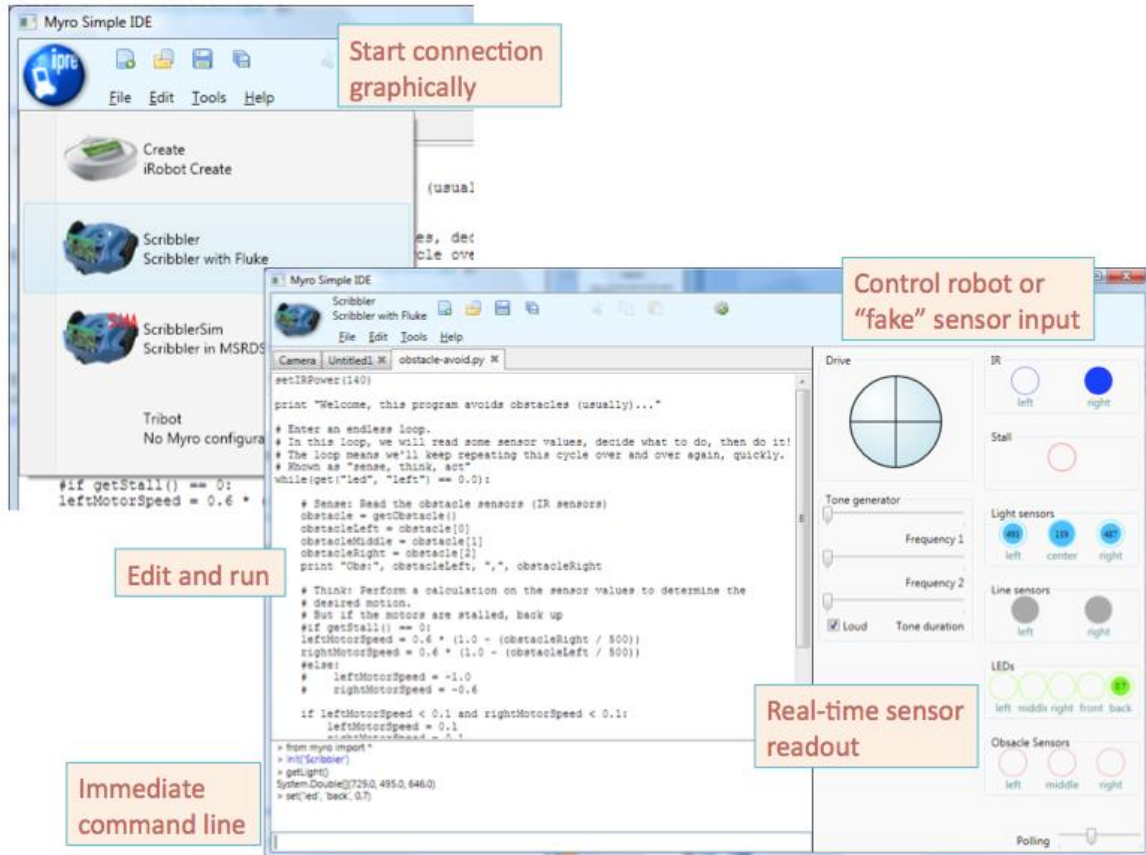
Myro Simple IDE

File Edit Tools Help

Start connection graphically

Create
iRobot Create

Scribbler
Scribbler with Fluke

ScribblerSim
Scribbler in MSRDS

Tribot
No Myro configura

(usual

es, dec
cle ove

#if getStall() == 0:
leftMotorSpeed = 0.6 *

Myro Simple IDE

Scribbler
Scribbler with Fluke

File Edit Tools Help

Control robot or "fake" sensor input

Camera | Untitled1 | obstacle-avoid.py

setIRPower(140)

print "Welcome, this program avoids obstacles (usually)..."

# Enter an endless loop.
# In this loop, we will read some sensor values, decide what to do, then do it!
# The loop means we'll keep repeating this cycle over and over again, quickly.
# Known as "sense, think, act"
while(get("led", "left") == 0.0):

    # Sense: Read the obstacle sensors (IR sensors)
    obstacle = getObstacle()
    obstacleLeft = obstacle[0]
    obstacleMiddle = obstacle[1]
    obstacleRight = obstacle[2]
    print "Obs:", obstacleLeft, ",", obstacleRight

    # Think: Perform a calculation on the sensor values to determine the
    # desired motion.
    # But if the motors are stalled, back up
    #if getStall() == 0:
    leftMotorSpeed = 0.6 * (1.0 - (obstacleRight / 500))
    rightMotorSpeed = 0.6 * (1.0 - (obstacleLeft / 500))
    #else:
    #    leftMotorSpeed = -1.0
    #    rightMotorSpeed = -0.6

    if leftMotorSpeed < 0.1 and rightMotorSpeed < 0.1:
        leftMotorSpeed = 0.1

Edit and run

> from myro import *
> init('Scribbler')
> getLight()
System.Double[](729.0, 495.0, 646.0)
> set('led', 'back', 0.7)

Immediate command line

Drive

Tone generator
Frequency 1
Frequency 2
Loud Tone duration

IR
left right

Stall

Light sensors
493 159 487
left center right

Line sensors
left right

LEDs
0.7
left middle right front back

Real-time sensor readout

Obsacle Sensors
left middle right

Polling